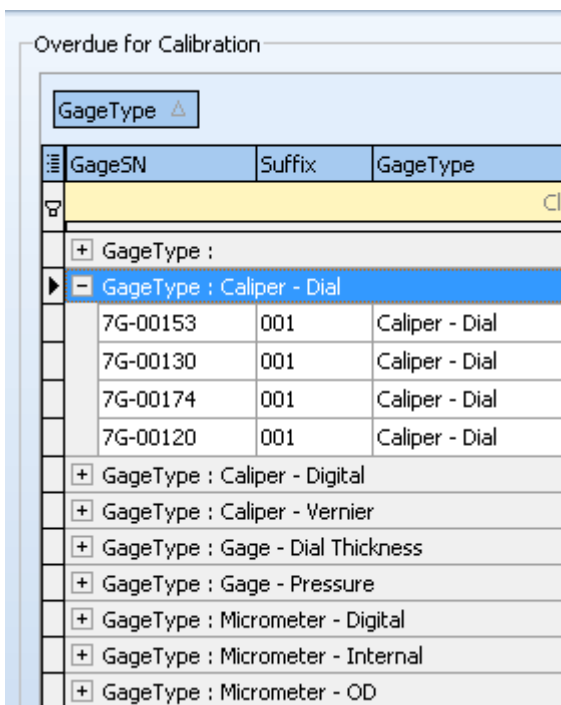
Overdue for Calibration

GageType

| GageSN | Suffix | GageType |
|---|---|---|
| | | Cl |

GageType :

GageType : Caliper - Dial

| 7G-00153 | 001 | Caliper - Dial |
|---|---|---|
| 7G-00130 | 001 | Caliper - Dial |
| 7G-00174 | 001 | Caliper - Dial |
| 7G-00120 | 001 | Caliper - Dial |

GageType : Caliper - Digital

GageType : Caliper - Vernier

GageType : Gage - Dial Thickness

GageType : Gage - Pressure

GageType : Micrometer - Digital

GageType : Micrometer - Internal

GageType : Micrometer - OD